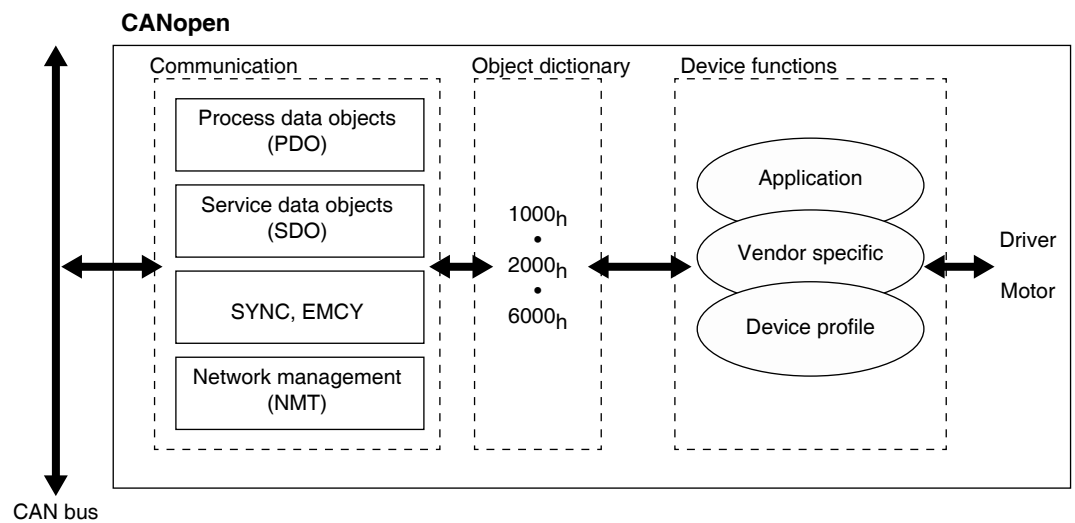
CANopen

Communication

Process data objects (PDO)

Service data objects (SDO)

SYNC, EMCY

Network management (NMT)

Object dictionary

$1000_h$
•
$2000_h$
•
$6000_h$

Device functions

Application

Vendor specific

Device profile

Driver

Motor

CAN bus